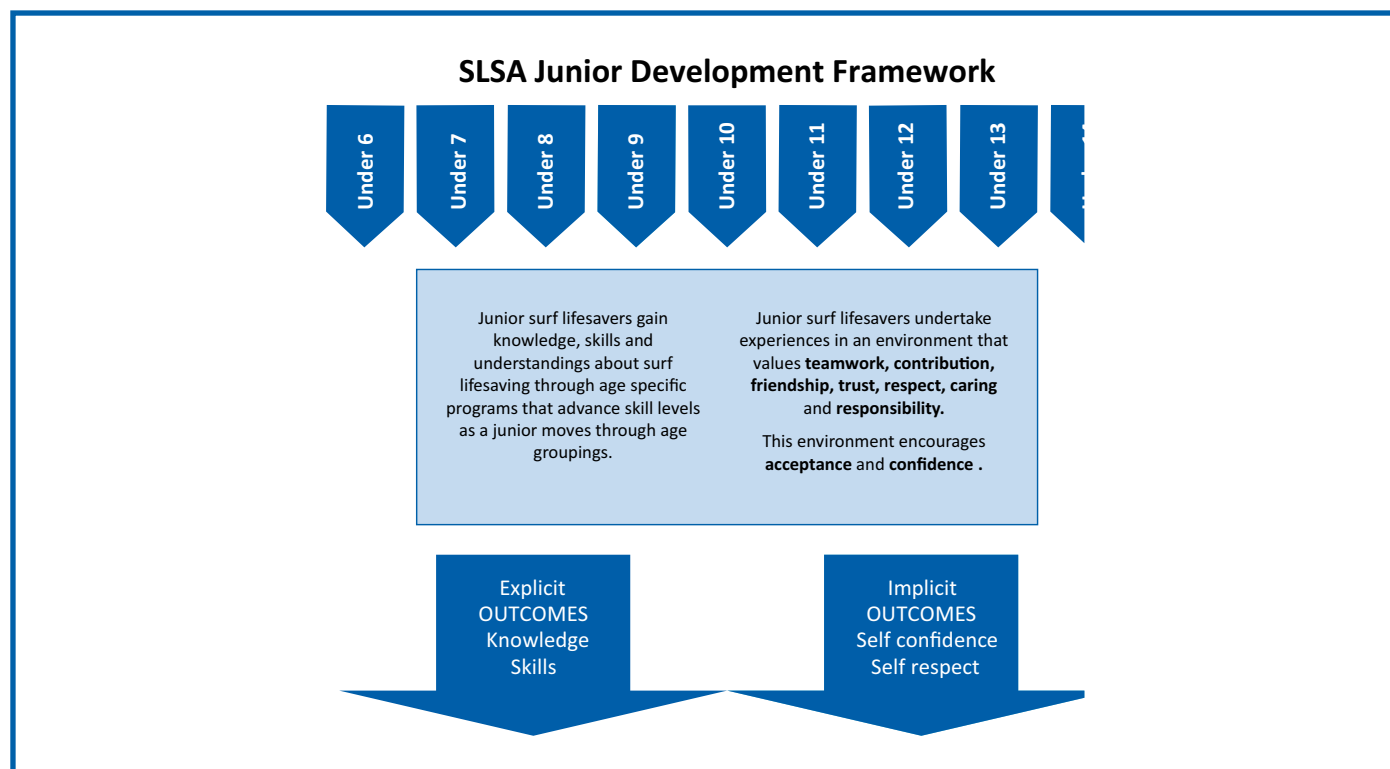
SLSA Junior Development Framework

Under 6

Under 7

Under 8

Under 9

Under 10

Under 11

Under 12

Under 13

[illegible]

Junior surf lifesavers gain knowledge, skills and understandings about surf lifesaving through age specific programs that advance skill levels as a junior moves through age groupings.

Junior surf lifesavers undertake experiences in an environment that values **teamwork, contribution, friendship, trust, respect, caring** and **responsibility.**

This environment encourages **acceptance** and **confidence .**

Explicit OUTCOMES Knowledge Skills

Implicit OUTCOMES Self confidence Self respect